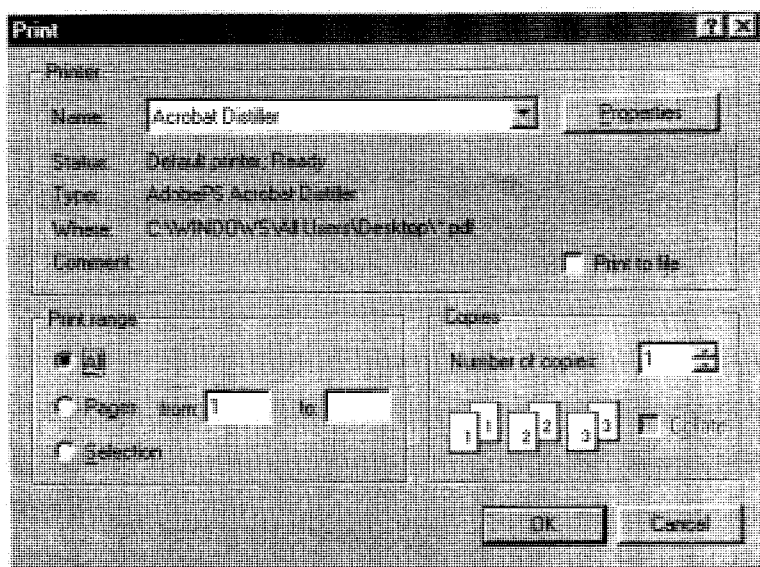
Print

Printer

Name: Acrobat Distiller

Properties

Status: Default printer; Ready

Type: AdobePS Acrobat Distiller

Where: C:\WINDOWS\All Users\Desktop\*.pdf

Comment:

Print to file

Print range

All

Pages from: 1 to:

Selection

Copies

Number of copies: 1

1 1 2 2 3 3

Collate

OK

Cancel